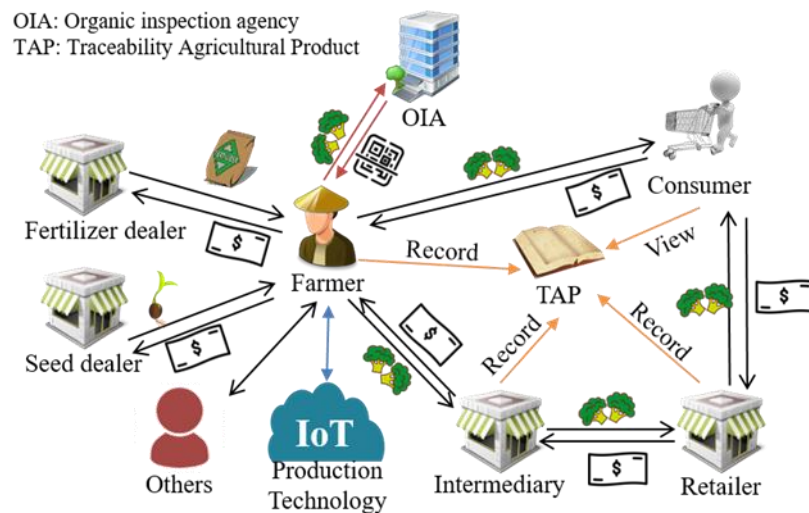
OIA: Organic inspection agency
TAP: Traceability Agricultural Product

OIA

Consumer

Fertilizer dealer

$

$

Farmer

Record

View

TAP

Seed dealer

$

$

Record

Record

$

IoT

Production Technology

Others

Intermediary

$

Retailer